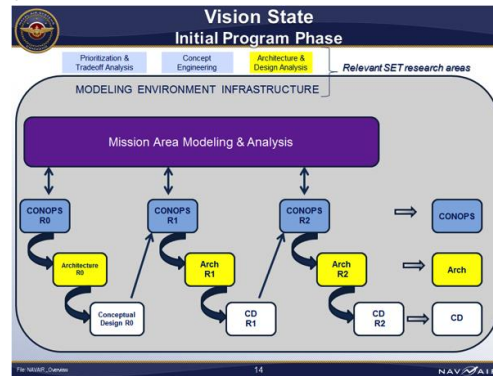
Vision State
Initial Program Phase

Prioritization & Tradeoff Analysis

Concept Engineering

Architecture & Design Analysis

Relevant SET research areas

MODELING ENVIRONMENT INFRASTRUCTURE

Mission Area Modeling & Analysis

CONOPS R0

CONOPS R1

CONOPS R2

CONOPS

Architecture R0

Arch R1

Arch R2

Arch

Conceptual Design R0

CD R1

CD R2

CD

File: NAVAIR_Overview

14

NAVAIR